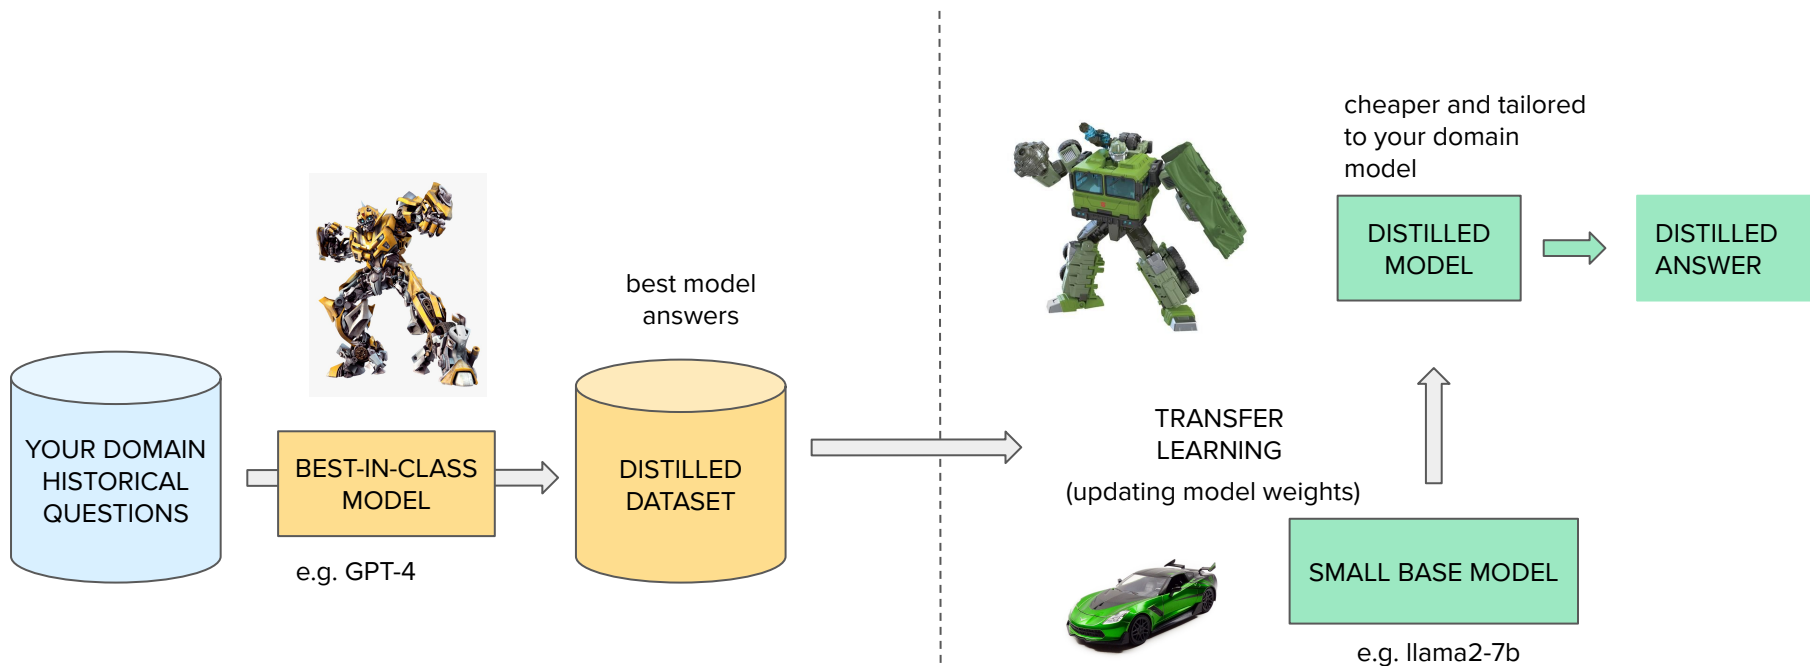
YOUR DOMAIN HISTORICAL QUESTIONS

BEST-IN-CLASS MODEL

e.g. GPT-4

best model answers

DISTILLED DATASET

TRANSFER LEARNING

(updating model weights)

cheaper and tailored to your domain model

DISTILLED MODEL

DISTILLED ANSWER

SMALL BASE MODEL

e.g. llama2-7b